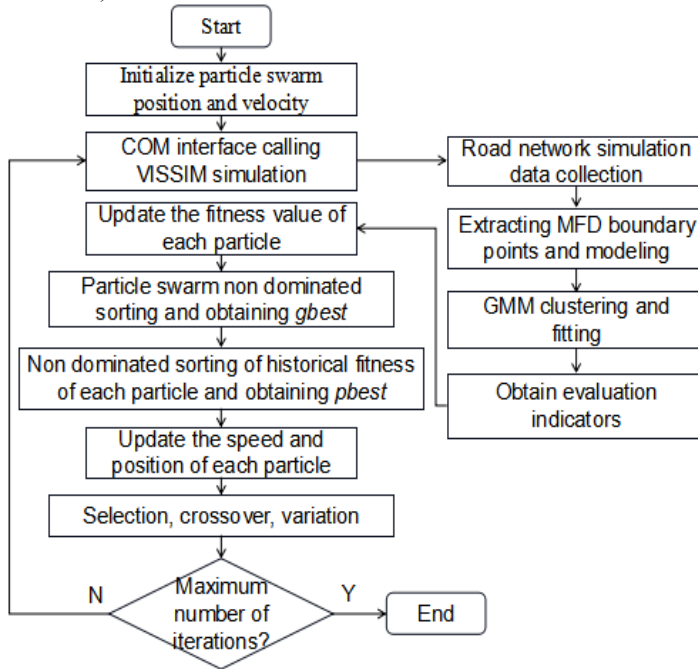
Start

Initialize particle swarm position and velocity

COM interface calling VISSIM simulation

Road network simulation data collection

Update the fitness value of each particle

Extracting MFD boundary points and modeling

Particle swarm non dominated sorting and obtaining *gbest*

GMM clustering and fitting

Non dominated sorting of historical fitness of each particle and obtaining *pbest*

Obtain evaluation indicators

Update the speed and position of each particle

Selection, crossover, variation

N

Maximum number of iterations?

Y

End